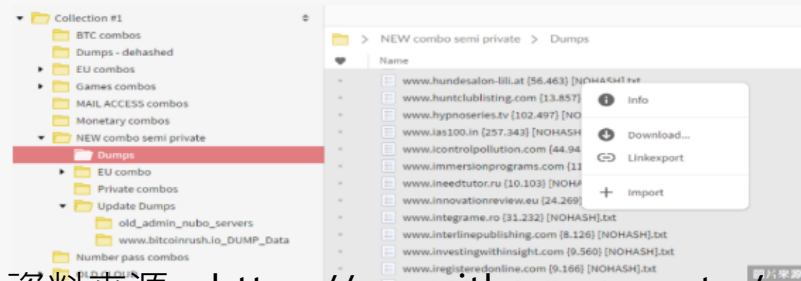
Collection #1
BTC combos
Dumps - dehashed
EU combos
Games combos
MAIL ACCESS combos
Monetary combos
NEW combo semi private
Dumps
EU combo
Private combos
Update Dumps
old_admin_nubo_servers
www.bitcoinrush.io_DUMP_Data
Number pass combos

NEW combo semi private > Dumps
Name
www.hundesalon-lilli.at {56.463} [NOHASH].txt
www.huntclublisting.com {13.857} [NO
www.hypnoseries.tv {102.497} [NO
www.ias100.in {257.343} [NOHASH]
www.icontrolpollution.com {44.94
www.immersionprograms.com {11
www.ineedtutor.ru {10.103} [NOHA
www.innovationreview.eu {24.269}
www.integrame.ro {31.232} [NOHASH].txt
www.interlinepublishing.com {8.126} [NOHASH].txt
www.investingwithinsight.com {9.560} [NOHASH].txt
www.iregisteredonline.com {9.166} [NOHASH].txt

Info
Download...
Linkexport
Import

資料來源：http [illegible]